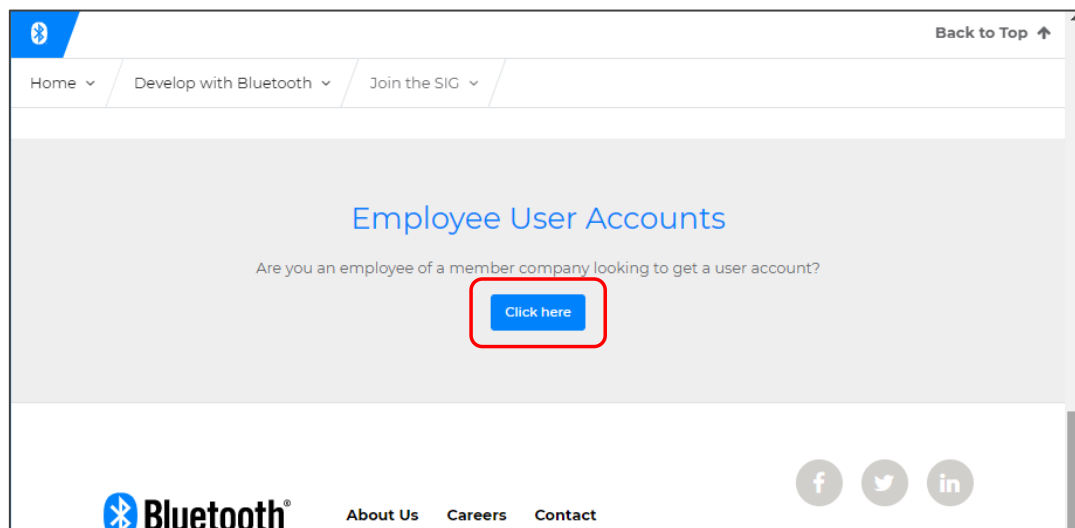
Back to Top

Home

Develop with Bluetooth

Join the SIG

Employee User Accounts

Are you an employee of a member company looking to get a user account?

Click here

Bluetooth®

About Us

Careers

Contact

f

in